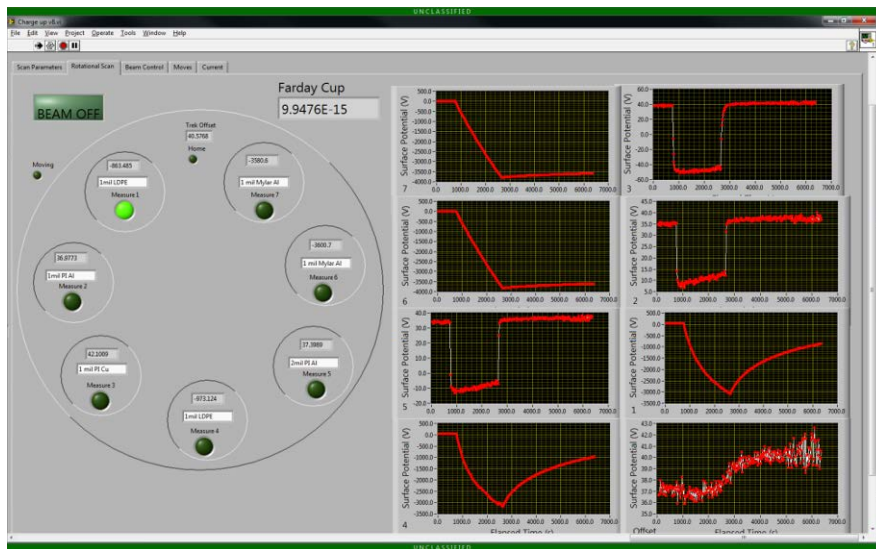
UNCLASSIFIED

Charge up v8.vi

File Edit View Project Operate Tools Window Help

Scan Parameters | Rotational Scan | Beam Control | Moves | Current

BEAM OFF

Farday Cup

9.9476E-15

Trek Offset
40.5768
Home

Moving

-863.485
1mil LDPE
Measure 1

-3580.8
1 mil Mylar Al
Measure 7

36.8773
1mil PI Al
Measure 2

-3600.7
1 mil Mylar Al
Measure 6

42.1089
1 mil PI Cu
Measure 3

37.3989
2mil PI Al
Measure 5

-973.124
1mil LDPE
Measure 4

Surface Potential (V)
7
500.0 0.0 -500.0 -1000.0 -1500.0 -2000.0 -2500.0 -3000.0 -3500.0 -4000.0
0.0 1000.0 2000.0 3000.0 4000.0 5000.0 6000.0 7000.0

Surface Potential (V)
3
60.0 40.0 20.0 0.0 -20.0 -40.0 -60.0
0.0 1000.0 2000.0 3000.0 4000.0 5000.0 6000.0 7000.0

Surface Potential (V)
6
500.0 0.0 -500.0 -1000.0 -1500.0 -2000.0 -2500.0 -3000.0 -3500.0 -4000.0
0.0 1000.0 2000.0 3000.0 4000.0 5000.0 6000.0 7000.0

Surface Potential (V)
2
45.0 40.0 35.0 30.0 25.0 20.0 15.0 10.0 5.0 0.0
0.0 1000.0 2000.0 3000.0 4000.0 5000.0 6000.0 7000.0

Surface Potential (V)
5
40.0 30.0 20.0 10.0 0.0 -10.0 -20.0
0.0 1000.0 2000.0 3000.0 4000.0 5000.0 6000.0 7000.0

Surface Potential (V)
1
500.0 0.0 -500.0 -1000.0 -1500.0 -2000.0 -2500.0 -3000.0 -3500.0
0.0 1000.0 2000.0 3000.0 4000.0 5000.0 6000.0 7000.0

Surface Potential (V)
4
500.0 0.0 -500.0 -1000.0 -1500.0 -2000.0 -2500.0 -3000.0 -3500.0
0.0 1000.0 2000.0 3000.0 4000.0 5000.0 6000.0 7000.0
Elapsed Time (s)

Surface Potential (V)
Offset
43.0 42.0 41.0 40.0 39.0 38.0 37.0 36.0 35.0
0.0 1000.0 2000.0 3000.0 4000.0 5000.0 6000.0 7000.0
Elapsed Time (s)

UNCLASSIFIED